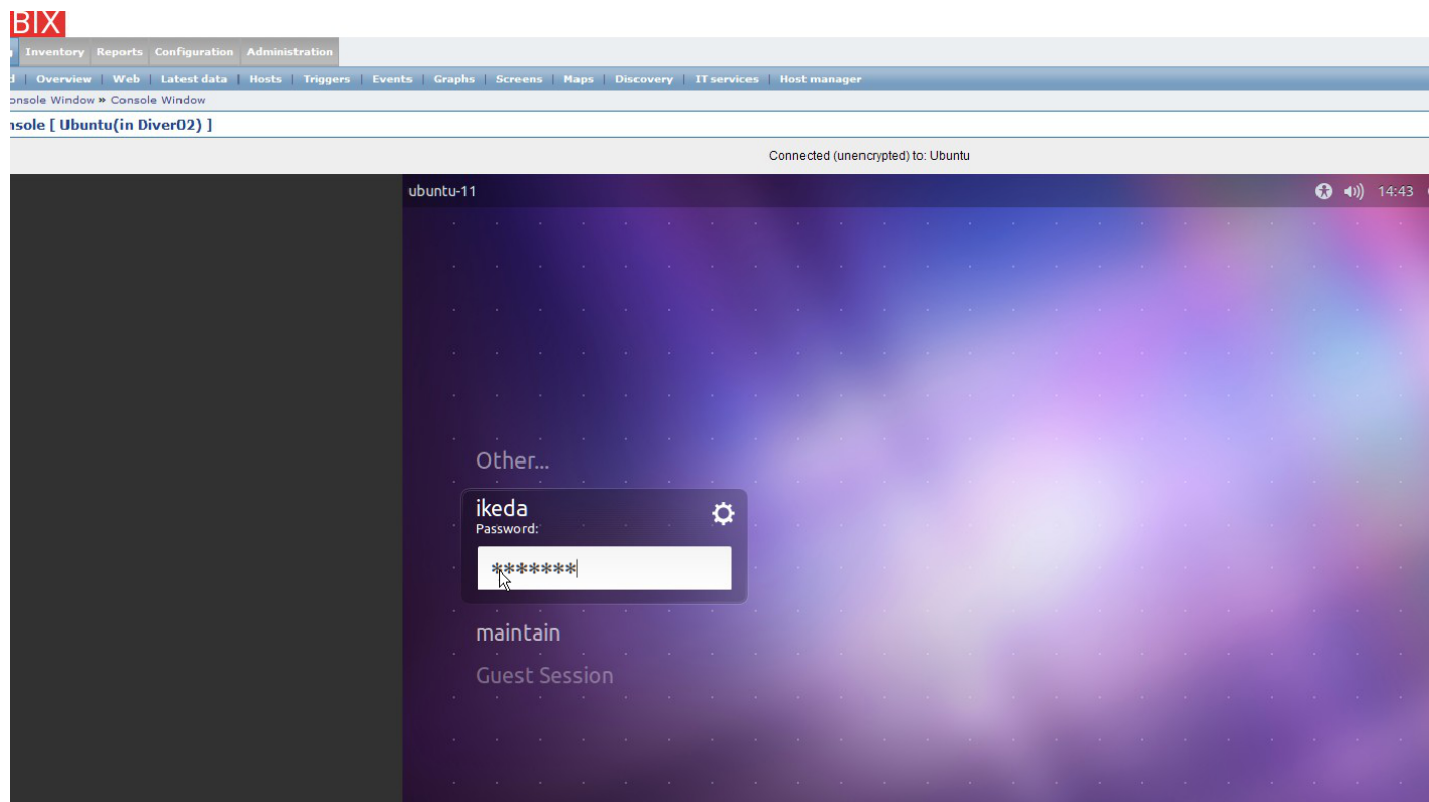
BIX

Inventory Reports Configuration Administration

d | Overview | Web | Latest data | Hosts | Triggers | Events | Graphs | Screens | Maps | Discovery | IT services | Host manager

onsole Window » Console Window

nsole [ Ubuntu(in Diver02) ]

Connected (unencrypted) to: Ubuntu

ubuntu-11

14:43

Other...

ikeda
Password:

*******

maintain

Guest Session